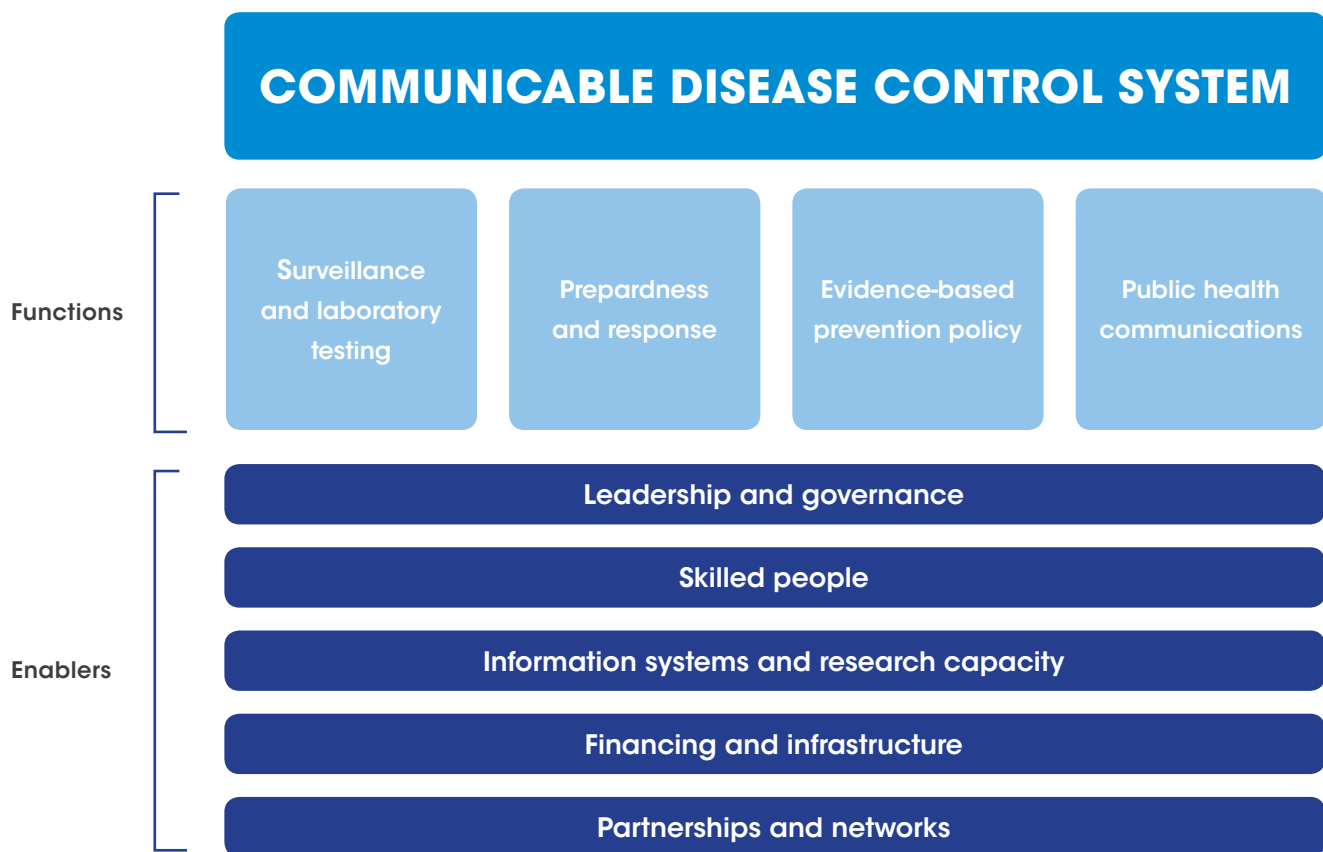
COMMUNICABLE DISEASE CONTROL SYSTEM

Functions

Surveillance and laboratory testing

Prepardness and response

Evidence-based prevention policy

Public health communications

Enablers

Leadership and governance

Skilled people

Information systems and research capacity

Financing and infrastructure

Partnerships and networks